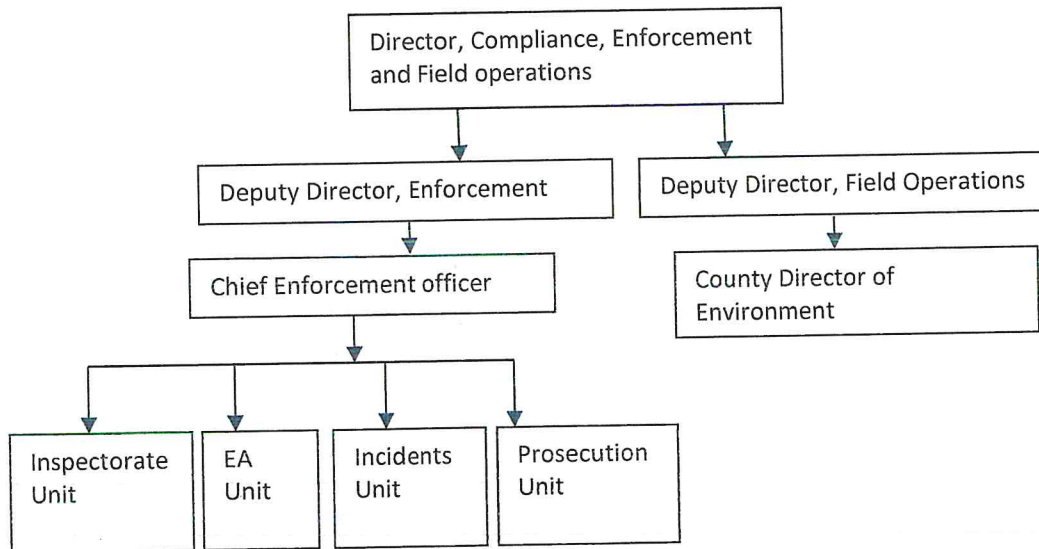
Director, Compliance, Enforcement and Field operations

Deputy Director, Enforcement

Deputy Director, Field Operations

Chief Enforcement officer

County Director of Environment

Inspectorate Unit

EA Unit

Incidents Unit

Prosecution Unit